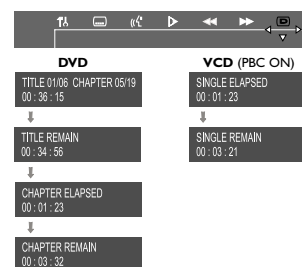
DVD

TITLE 01/06 CHAPTER 05/19
00 : 36 : 15

TITLE REMAIN
00 : 34 : 56

CHAPTER ELAPSED
00 : 01 : 23

CHAPTER REMAIN
00 : 03 : 32

VCD (PBC ON)

SINGLE ELAPSED
00 : 01 : 23

SINGLE REMAIN
00 : 03 : 21